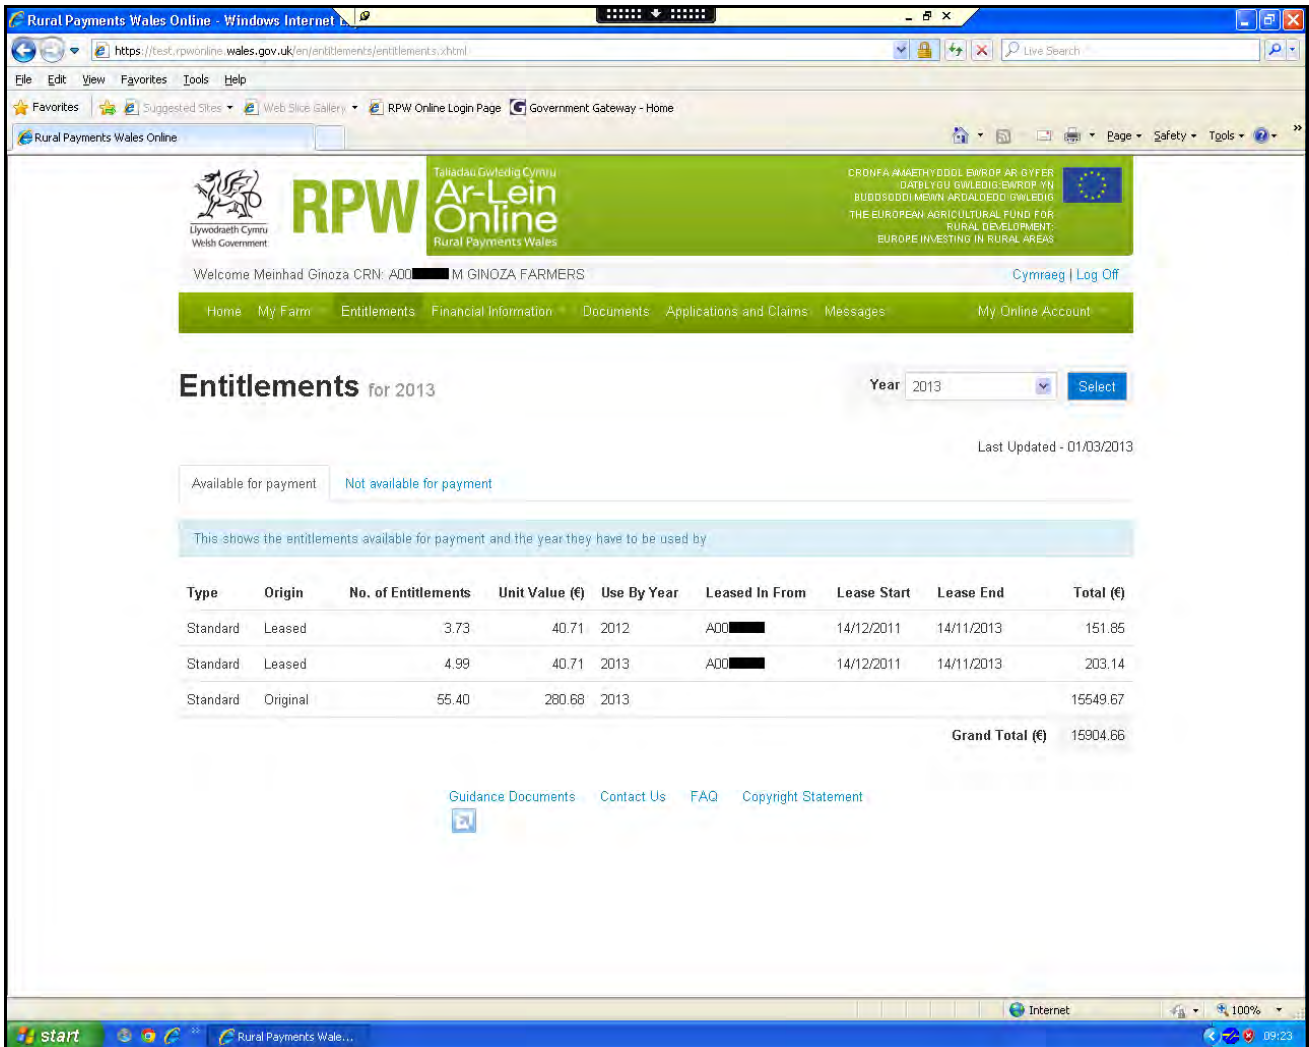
Rural Payments Wales Online - Windows Internet E

https://test.rpwonline.wales.gov.uk/en/entitlements/entitlements.xhtml

Live Search

File Edit View Favorites Tools Help

Favorites Suggested Sites Web Slice Gallery RPW Online Login Page Government Gateway - Home

Rural Payments Wales Online

Page Safety Tools

Llywodraeth Cymru Welsh Government

RPW

Taliadau Gwledig Cymru
Ar-Lein
Online
Rural Payments Wales

CRONFA AMAETHYDDOL EWROP AR GYFER DATBLYGU GWLEDIG: EWROP YN BUDDSODDI MEWN ARDALOEDD GWLEDIG
THE EUROPEAN AGRICULTURAL FUND FOR RURAL DEVELOPMENT: EUROPE INVESTING IN RURAL AREAS

Welcome Meinhad Ginoza CRN: A00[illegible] M GINOZA FARMERS

Cymraeg | Log Off

Home My Farm Entitlements Financial Information Documents Applications and Claims Messages My Online Account

Entitlements for 2013

Year 2013 Select

Last Updated - 01/03/2013

Available for payment Not available for payment

This shows the entitlements available for payment and the year they have to be used by

| Type | Origin | No. of Entitlements | Unit Value (€) | Use By Year | Leased In From | Lease Start | Lease End | Total (€) |
|---|---|---|---|---|---|---|---|---|
| Standard | Leased | 3.73 | 40.71 | 2012 | A00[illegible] | 14/12/2011 | 14/11/2013 | 151.85 |
| Standard | Leased | 4.99 | 40.71 | 2013 | A00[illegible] | 14/12/2011 | 14/11/2013 | 203.14 |
| Standard | Original | 55.40 | 280.68 | 2013 | | | | 15549.67 |
| | | | | | | | Grand Total (€) | 15904.66 |

Guidance Documents Contact Us FAQ Copyright Statement

Internet 100%

start Rural Payments Wale... 09:23